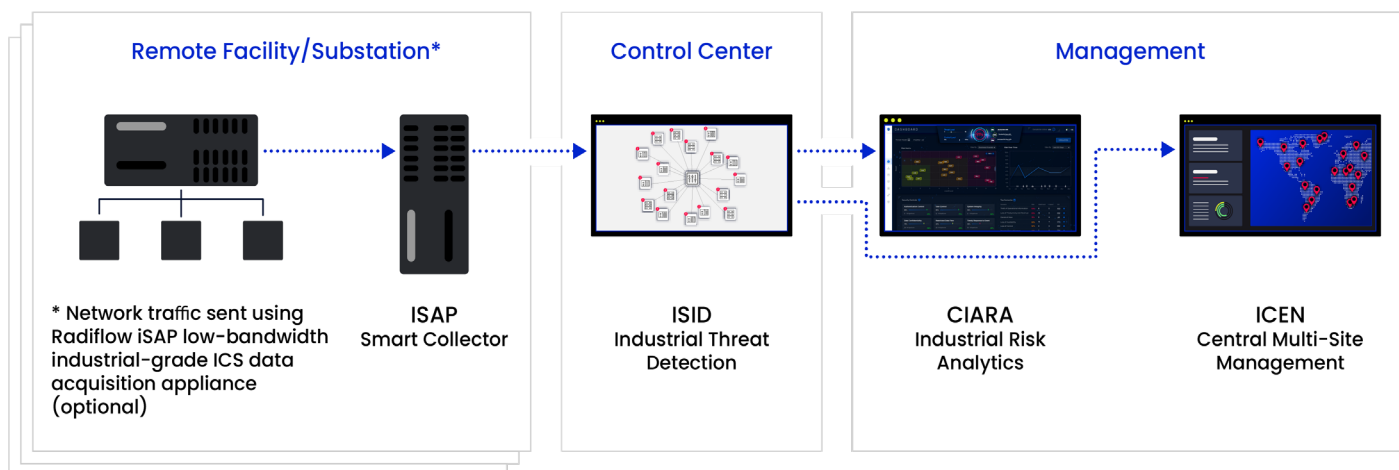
Remote Facility/Substation*

* Network traffic sent using Radiflow iSAP low-bandwidth industrial-grade ICS data acquisition appliance (optional)

ISAP
Smart Collector

Control Center

ISID
Industrial Threat Detection

Management

CIARA
Industrial Risk Analytics

ICEN
Central Multi-Site Management